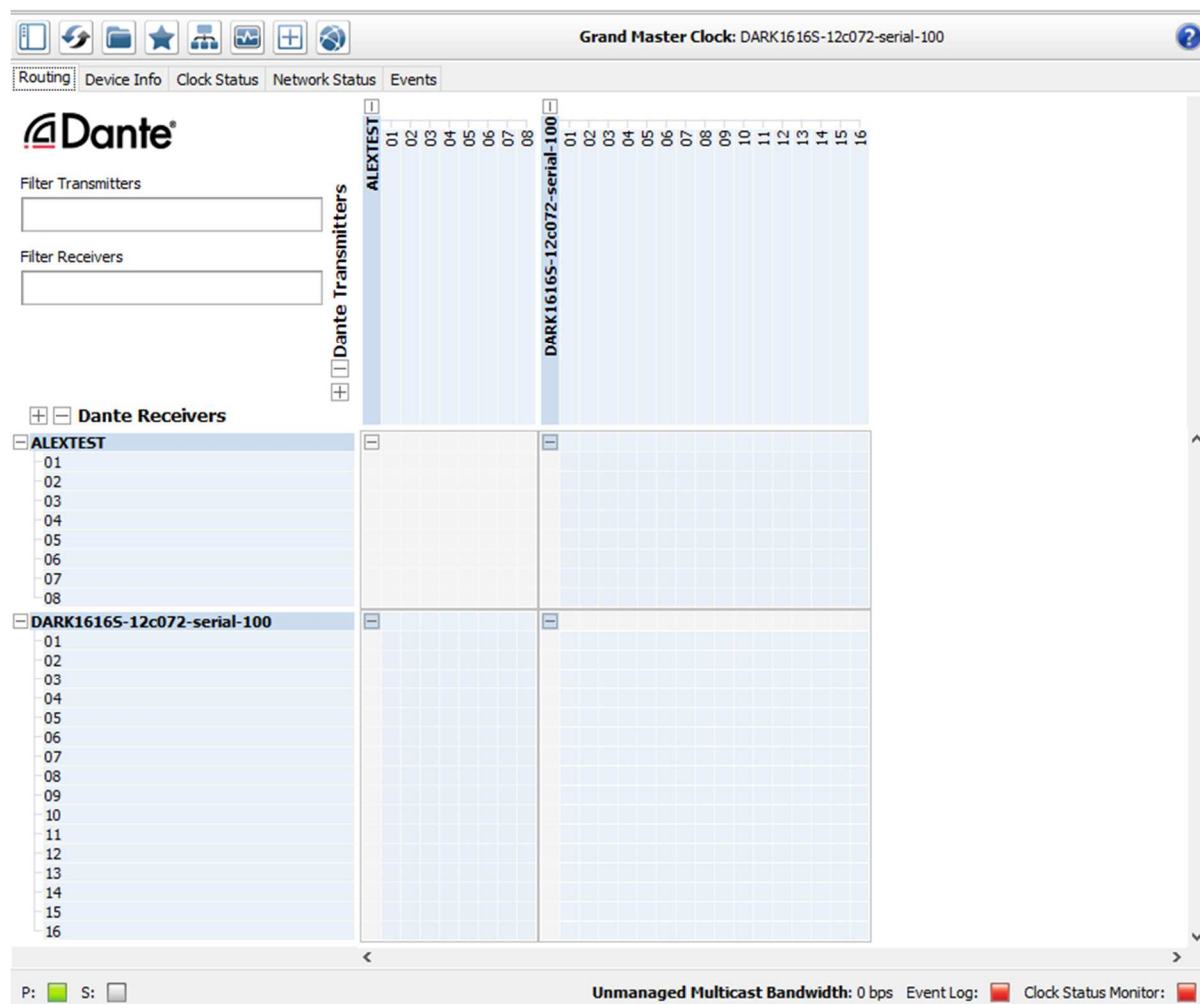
Grand Master Clock: DARK1616S-12c072-serial-100

Routing | Device Info | Clock Status | Network Status | Events

Dante

Filter Transmitters

Filter Receivers

Dante Transmitters

ALEXTEST
01
02
03
04
05
06
07
08

DARK1616S-12c072-serial-100
01
02
03
04
05
06
07
08
09
10
11
12
13
14
15
16

Dante Receivers

ALEXTEST
01
02
03
04
05
06
07
08

DARK1616S-12c072-serial-100
01
02
03
04
05
06
07
08
09
10
11
12
13
14
15
16

P: S:

Unmanaged Multicast Bandwidth: 0 bps Event Log: Clock Status Monitor: